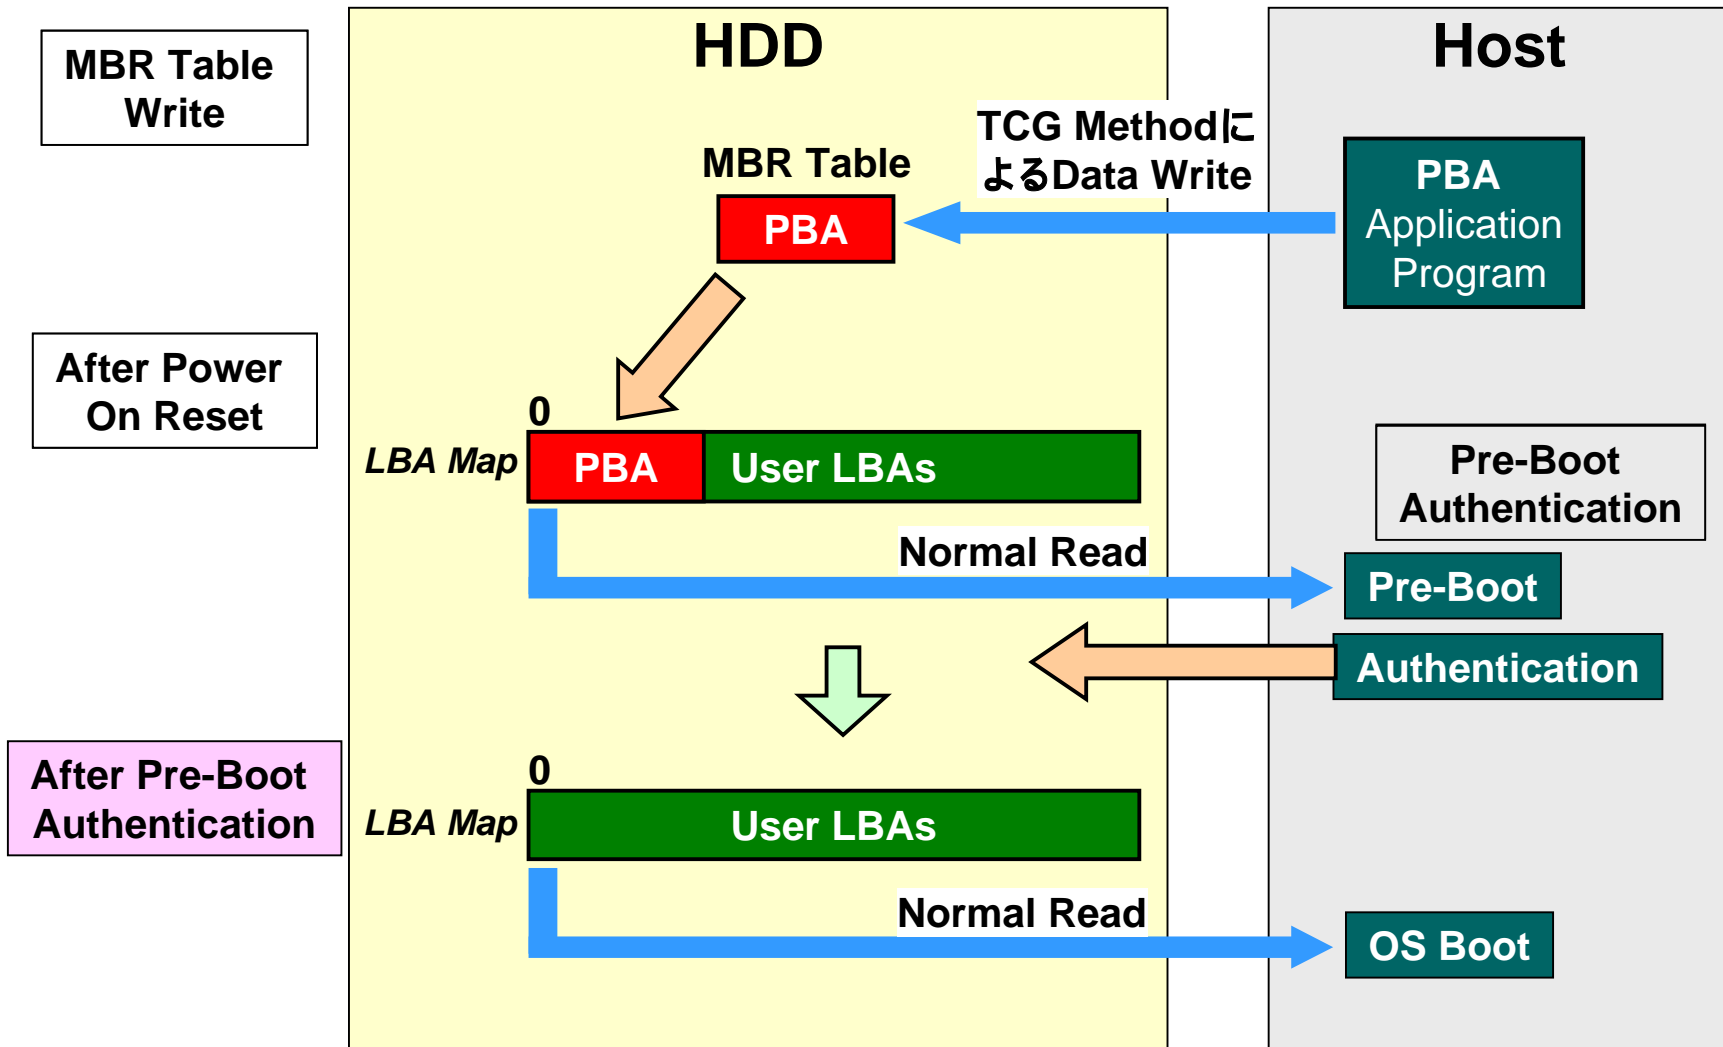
MBR Table Write

HDD

Host

TCG Methodによるデータ Write

MBR Table

PBA

PBA Application Program

After Power On Reset

0

LBA Map

PBA

User LBAs

Pre-Boot Authentication

Normal Read

Pre-Boot

Authentication

After Pre-Boot Authentication

0

LBA Map

User LBAs

Normal Read

OS Boot